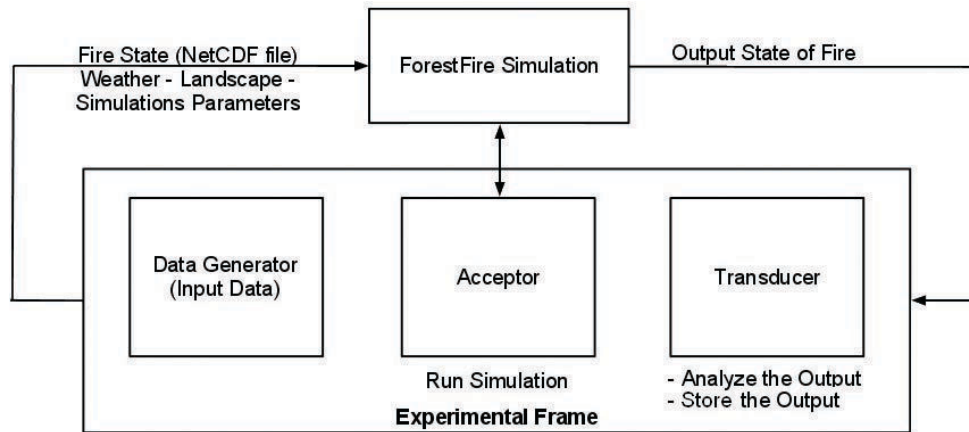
Fire State (NetCDF file)
Weather - Landscape - Simulations Parameters

ForestFire Simulation

Output State of Fire

Data Generator
(Input Data)

Acceptor

Transducer

Run Simulation

- Analyze the Output
- Store the Output

Experimental Frame